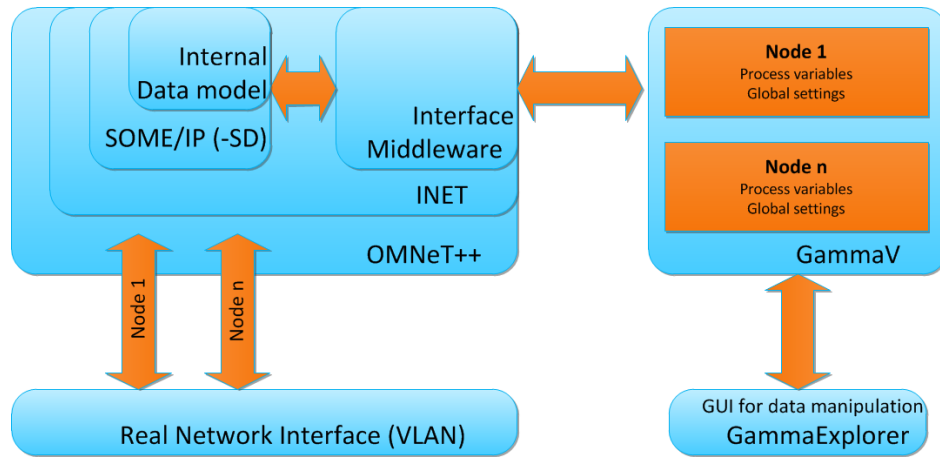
Internal Data model

SOME/IP (-SD)

Interface Middleware

INET

OMNeT++

Node 1
Process variables
Global settings

Node n
Process variables
Global settings

GammaV

Node 1

Node n

Real Network Interface (VLAN)

GUI for data manipulation
GammaExplorer